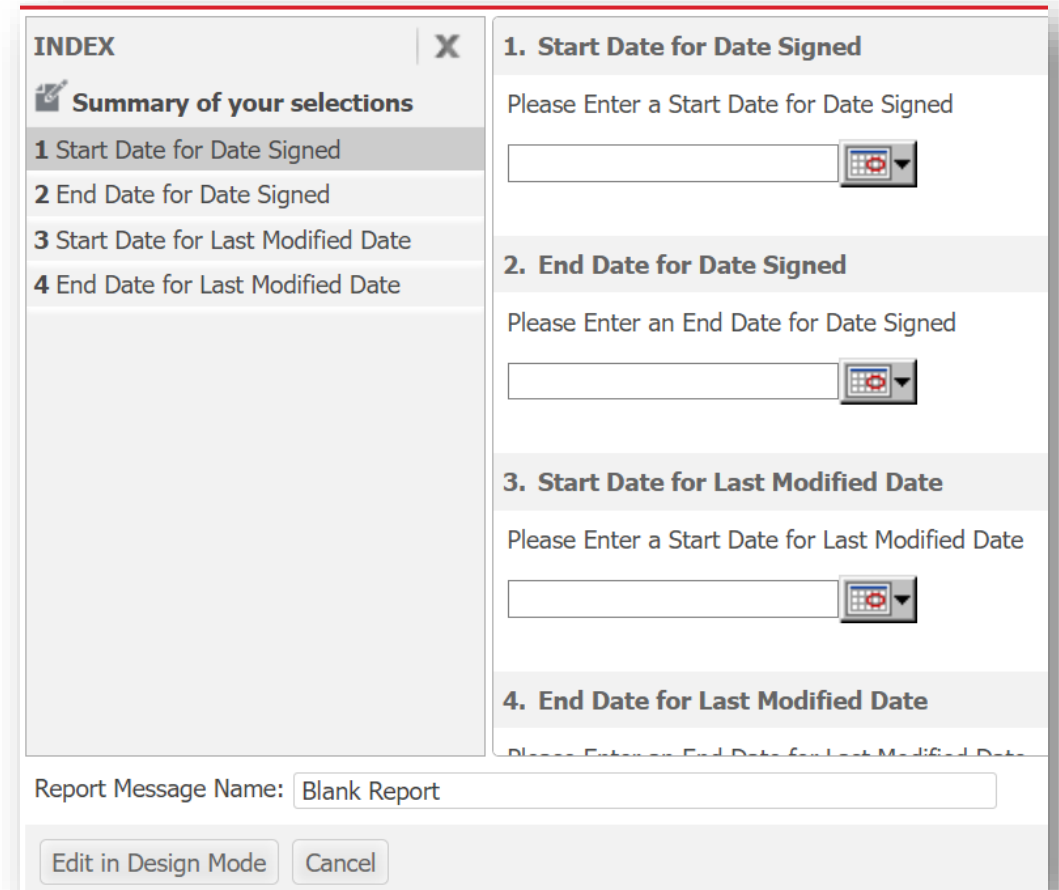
INDEX
X
Summary of your selections
1 Start Date for Date Signed
2 End Date for Date Signed
3 Start Date for Last Modified Date
4 End Date for Last Modified Date

1. Start Date for Date Signed
Please Enter a Start Date for Date Signed

2. End Date for Date Signed
Please Enter an End Date for Date Signed

3. Start Date for Last Modified Date
Please Enter a Start Date for Last Modified Date

4. End Date for Last Modified Date
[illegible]

Report Message Name: Blank Report

Edit in Design Mode
Cancel